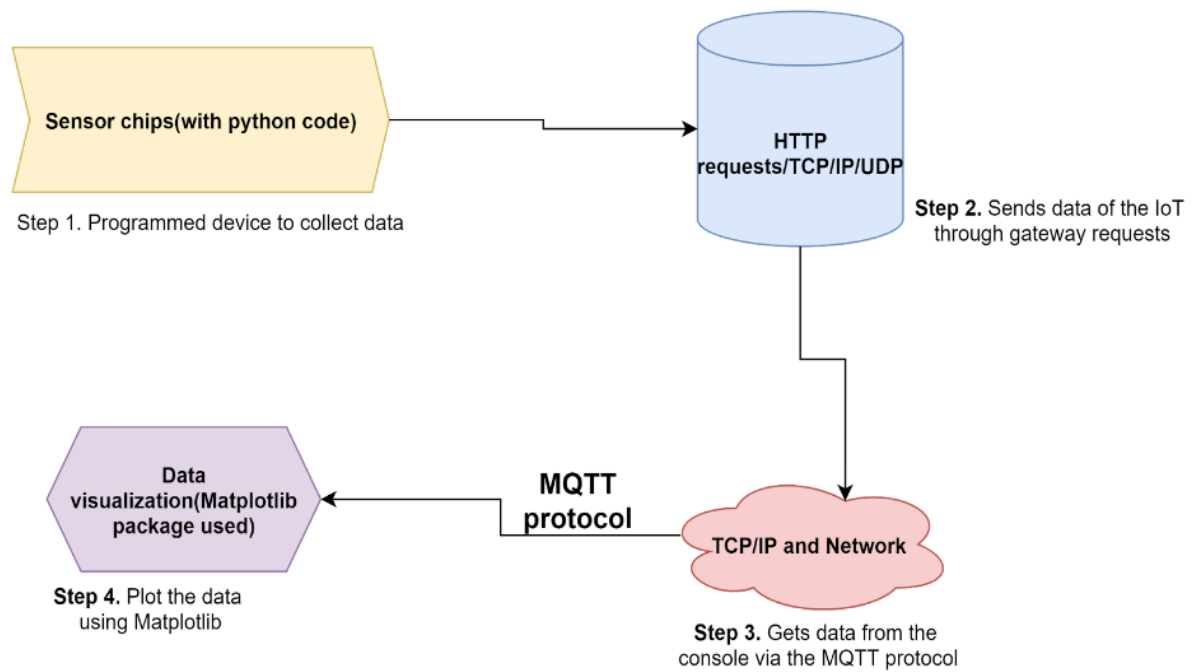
Sensor chips(with python code)

Step 1. Programmed device to collect data

HTTP requests/TCP/IP/UDP

Step 2. Sends data of the IoT through gateway requests

Data visualization(Matplotlib package used)

MQTT protocol

TCP/IP and Network

Step 4. Plot the data using Matplotlib

Step 3. Gets data from the console via the MQTT protocol